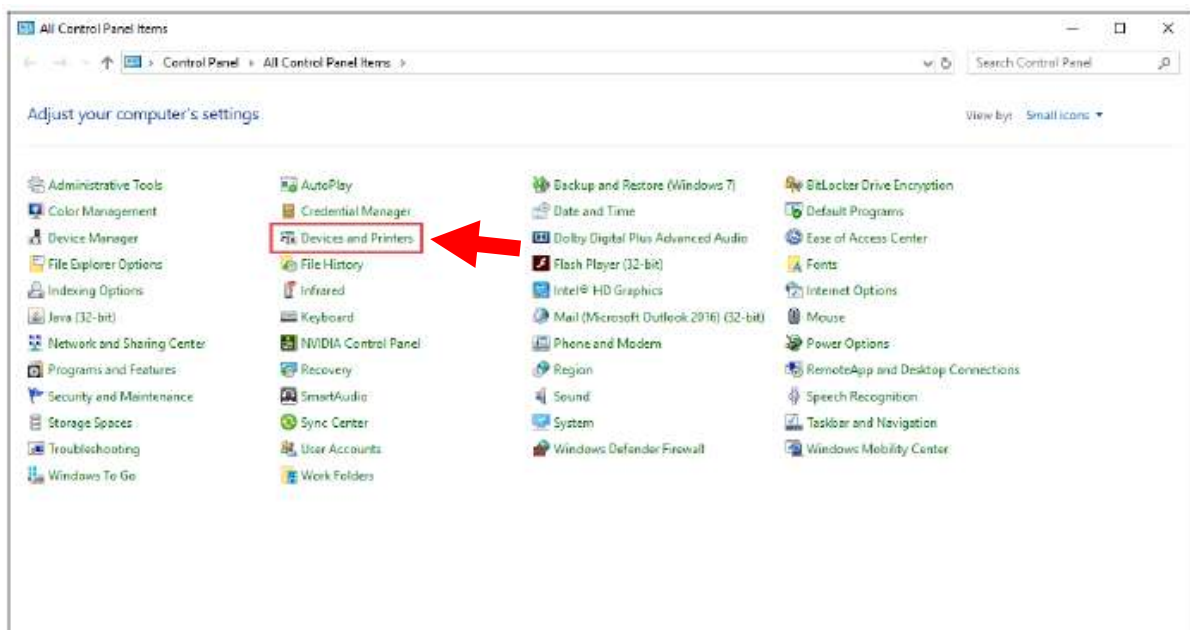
All Control Panel Items

Control Panel > All Control Panel Items >

Search Control Panel

Adjust your computer's settings

View by: Small icons ▾

Administrative Tools
Color Management
Device Manager
File Explorer Options
Indexing Options
Java (32-bit)
Network and Sharing Center
Programs and Features
Security and Maintenance
Storage Spaces
Troubleshooting
Windows To Go

AutoPlay
Credential Manager
Devices and Printers
File History
Infrared
Keyboard
NVIDIA Control Panel
Recovery
SmartAudio
Sync Center
User Accounts
Work Folders

Backup and Restore (Windows 7)
Date and Time
Dolby Digital Plus Advanced Audio
Flash Player (32-bit)
Intel® HD Graphics
Mail (Microsoft Outlook 2016) (32-bit)
Phone and Modem
Region
Sound
System
Windows Defender Firewall

BitLocker Drive Encryption
Default Programs
Ease of Access Center
Fonts
Internet Options
Mouse
Power Options
RemoteApp and Desktop Connections
Speech Recognition
Taskbar and Navigation
Windows Mobility Center